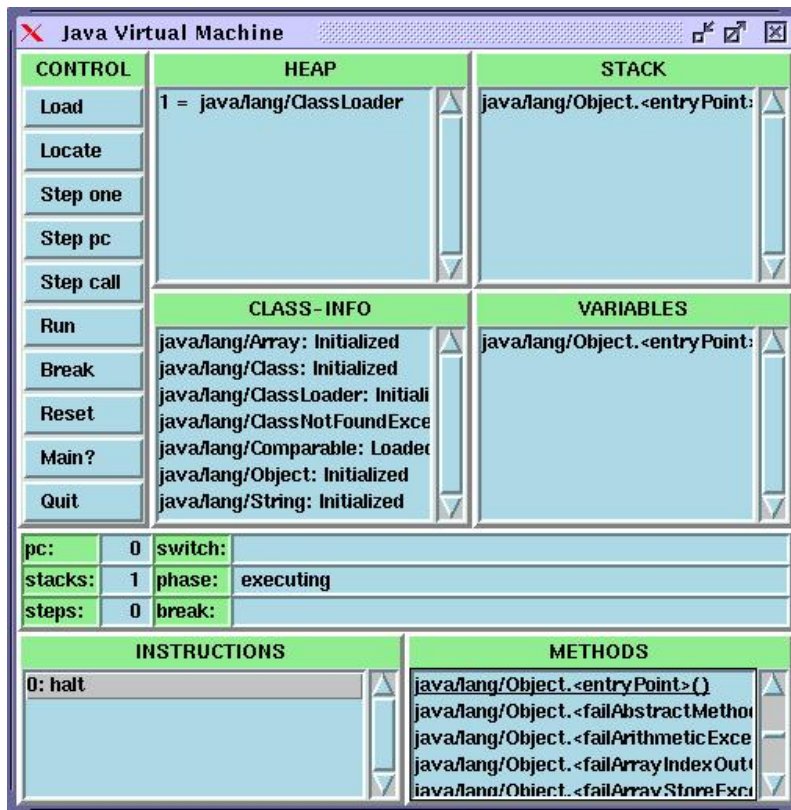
Java Virtual Machine

CONTROL

Load

Locate

Step one

Step pc

Step call

Run

Break

Reset

Main?

Quit

HEAP

1 = java/lang/ClassLoader

STACK

java/lang/Object.<entryPoint>

CLASS-INFO

java/lang/Array: Initialized
java/lang/Class: Initialized
java/lang/ClassLoader: Initiali
java/lang/ClassNotFoundExce
java/lang/Comparable: Loaded
java/lang/Object: Initialized
java/lang/String: Initialized

VARIABLES

java/lang/Object.<entryPoint>

| pc: | 0 | switch: | |
|---|---|---|---|
| stacks: | 1 | phase: | executing |
| steps: | 0 | break: | |

INSTRUCTIONS

0: halt

METHODS

java/lang/Object.<entryPoint>()
java/lang/Object.<failAbstractMetho
java/lang/Object.<failArithmeticExce
java/lang/Object.<failArrayIndexOut
java/lang/Object.<failArrayStoreExc